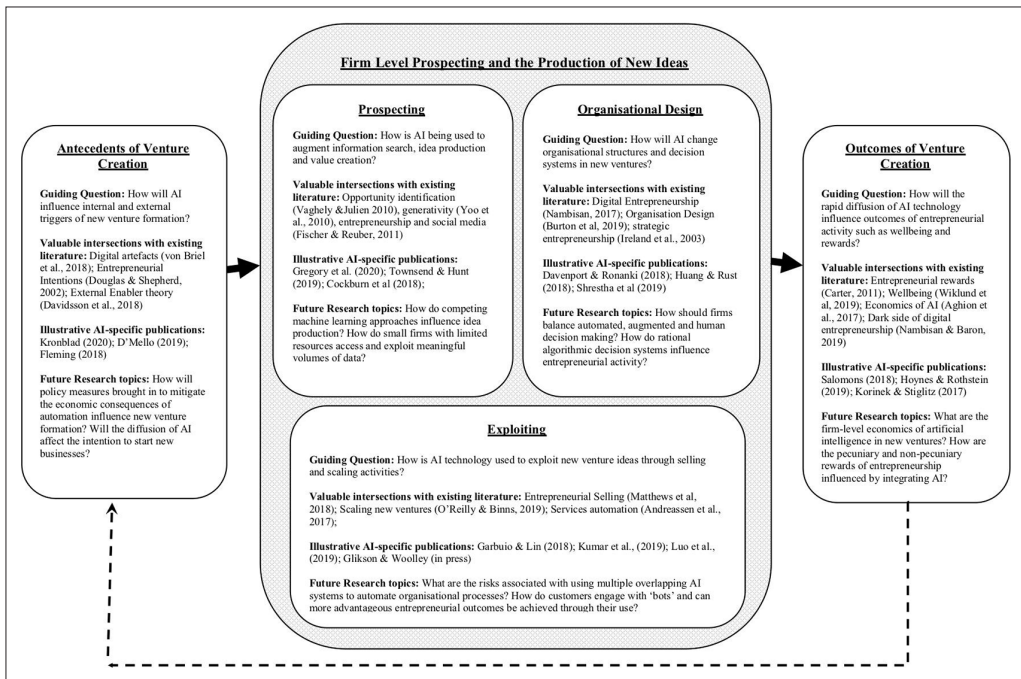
Antecedents of Venture Creation

Guiding Question: How will AI influence internal and external triggers of new venture formation?

Valuable intersections with existing literature: Digital artefacts (von Briel et al., 2018); Entrepreneurial Intentions (Douglas & Shepherd, 2002); External Enabler theory (Davidsson et al., 2018)

Illustrative AI-specific publications: Kronblad (2020); D'Mello (2019); Fleming (2018)

Future Research topics: How will policy measures brought in to mitigate the economic consequences of automation influence new venture formation? Will the diffusion of AI affect the intention to start new businesses?

Firm Level Prospecting and the Production of New Ideas

Prospecting

Guiding Question: How is AI being used to augment information search, idea production and value creation?

Valuable intersections with existing literature: Opportunity identification (Vaghely &Julien 2010), generativity (Yoo et al., 2010), entrepreneurship and social media (Fischer & Reuber, 2011)

Illustrative AI-specific publications: Gregory et al. (2020); Townsend & Hunt (2019); Cockburn et al (2018);

Future Research topics: How do competing machine learning approaches influence idea production? How do small firms with limited resources access and exploit meaningful volumes of data?

Organisational Design

Guiding Question: How will AI change organisational structures and decision systems in new ventures?

Valuable intersections with existing literature: Digital Entrepreneurship (Nambisan, 2017); Organisation Design (Burton et al, 2019); strategic entrepreneurship (Ireland et al., 2003)

Illustrative AI-specific publications: Davenport & Ronanki (2018); Huang & Rust (2018); Shrestha et al (2019)

Future Research topics: How should firms balance automated, augmented and human decision making? How do rational algorithmic decision systems influence entrepreneurial activity?

Exploiting

Guiding Question: How is AI technology used to exploit new venture ideas through selling and scaling activities?

Valuable intersections with existing literature: Entrepreneurial Selling (Matthews et al, 2018); Scaling new ventures (O'Reilly & Binns, 2019); Services automation (Andreassen et al., 2017);

Illustrative AI-specific publications: Garbuio & Lin (2018); Kumar et al., (2019); Luo et al., (2019); Glikson & Woolley (in press)

Future Research topics: What are the risks associated with using multiple overlapping AI systems to automate organisational processes? How do customers engage with 'bots' and can more advantageous entrepreneurial outcomes be achieved through their use?

Outcomes of Venture Creation

Guiding Question: How will the rapid diffusion of AI technology influence outcomes of entrepreneurial activity such as wellbeing and rewards?

Valuable intersections with existing literature: Entrepreneurial rewards (Carter, 2011); Wellbeing (Wiklund et al, 2019); Economics of AI (Aghion et al., 2017); Dark side of digital entrepreneurship (Nambisan & Baron, 2019)

Illustrative AI-specific publications: Salomons (2018); Hoynes & Rothstein (2019); Korinek & Stiglitz (2017)

Future Research topics: What are the firm-level economics of artificial intelligence in new ventures? How are the pecuniary and non-pecuniary rewards of entrepreneurship influenced by integrating AI?